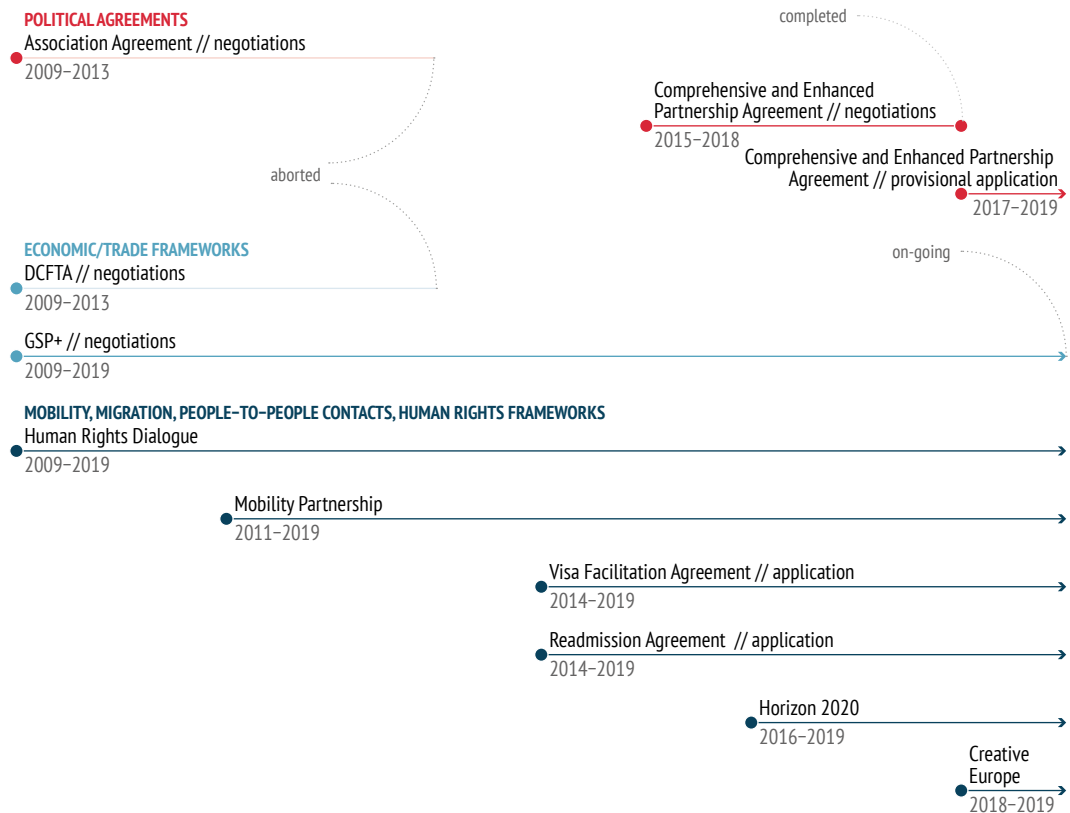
POLITICAL AGREEMENTS
Association Agreement // negotiations
2009–2013

completed

Comprehensive and Enhanced Partnership Agreement // negotiations
2015–2018

Comprehensive and Enhanced Partnership Agreement // provisional application
2017–2019

aborted

ECONOMIC/TRADE FRAMEWORKS
DCFTA // negotiations
2009–2013

on-going

GSP+ // negotiations
2009–2019

MOBILITY, MIGRATION, PEOPLE–TO–PEOPLE CONTACTS, HUMAN RIGHTS FRAMEWORKS
Human Rights Dialogue
2009–2019

Mobility Partnership
2011–2019

Visa Facilitation Agreement // application
2014–2019

Readmission Agreement // application
2014–2019

Horizon 2020
2016–2019

Creative Europe
2018–2019